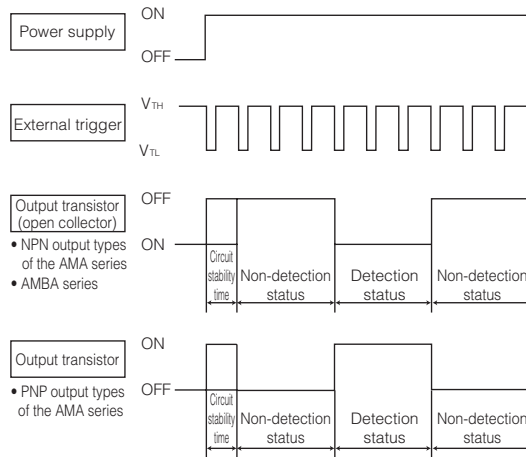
Power supply

ON

OFF

External trigger

$V_{TH}$

$V_{TL}$

Output transistor (open collector)

• NPN output types of the AMA series

• AMBA series

OFF

ON

Circuit stability time

Non-detection status

Detection status

Non-detection status

Output transistor

• PNP output types of the AMA series

ON

OFF

Circuit stability time

Non-detection status

Detection status

Non-detection status